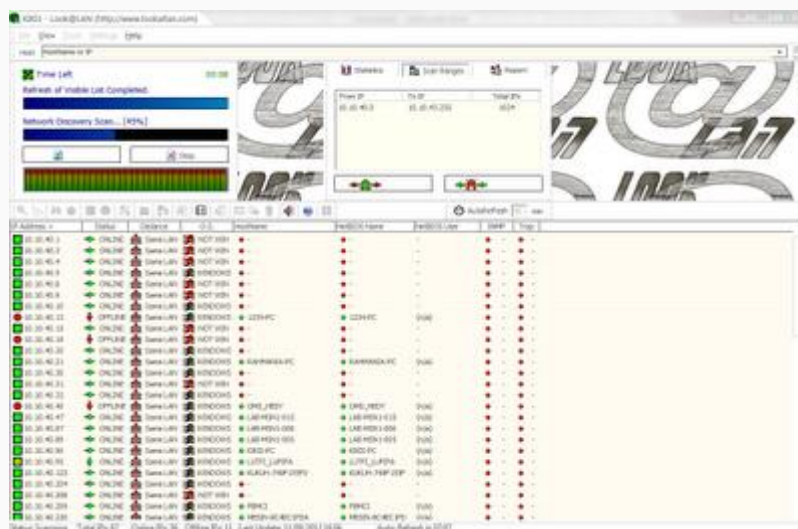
KBOI - Look@LAN (http://www.lookatlan.com)

File View Tools Settings Help

Host: Hostname or IP

Time Left 00:08

Refresh of Visible List Completed.

Network Discovery Scan... [45%]

Stop

Statistics Scan Ranges Report

| From IP | To IP | Total IPs |
|---|---|---|
| 10.10.40.0 | 10.10.43.250 | 1024 |

AutoRefresh

| IP Address | Status | Distance | O.S. | Hostname | NetBIOS Name | NetBIOS User | SNMP | Trap |
|---|---|---|---|---|---|---|---|---|
| 10.10.40.1 | ONLINE | Same LAN | NOT WIN | - | - | - | - | - |
| 10.10.40.3 | ONLINE | Same LAN | NOT WIN | - | - | - | - | - |
| 10.10.40.4 | ONLINE | Same LAN | NOT WIN | - | - | - | - | - |
| 10.10.40.5 | ONLINE | Same LAN | WINDOWS | - | - | - | - | - |
| 10.10.40.6 | ONLINE | Same LAN | NOT WIN | - | - | - | - | - |
| 10.10.40.8 | ONLINE | Same LAN | NOT WIN | - | - | - | - | - |
| 10.10.40.10 | ONLINE | Same LAN | WINDOWS | - | - | - | - | - |
| 10.10.40.13 | OFFLINE | Same LAN | WINDOWS | 1234-PC | 1234-PC | (null) | - | - |
| 10.10.40.15 | ONLINE | Same LAN | NOT WIN | - | - | - | - | - |
| 10.10.40.18 | OFFLINE | Same LAN | NOT WIN | - | - | - | - | - |
| 10.10.40.20 | ONLINE | Same LAN | WINDOWS | - | - | - | - | - |
| 10.10.40.21 | ONLINE | Same LAN | WINDOWS | RAMMANDA-PC | RAMMANDA-PC | (null) | - | - |
| 10.10.40.30 | ONLINE | Same LAN | WINDOWS | - | - | - | - | - |
| 10.10.40.31 | ONLINE | Same LAN | NOT WIN | - | - | - | - | - |
| 10.10.40.33 | ONLINE | Same LAN | WINDOWS | - | - | - | - | - |
| 10.10.40.40 | OFFLINE | Same LAN | WINDOWS | DMS_HEDY | DMS_HEDY | (null) | - | - |
| 10.10.40.47 | ONLINE | Same LAN | WINDOWS | LAB-MSN-1-013 | LAB-MSN-1-013 | (null) | - | - |
| 10.10.40.87 | ONLINE | Same LAN | WINDOWS | LAB-MSN-1-006 | LAB-MSN-1-006 | (null) | - | - |
| 10.10.40.89 | ONLINE | Same LAN | WINDOWS | LAB-MSN-1-003 | LAB-MSN-1-003 | (null) | - | - |
| 10.10.40.90 | ONLINE | Same LAN | WINDOWS | KBOI-PC | KBOI-PC | (null) | - | - |
| 10.10.40.91 | ONLINE | Same LAN | WINDOWS | LUTFI_LUPSFA | LUTFI_LUPSFA | (null) | - | - |
| 10.10.40.123 | ONLINE | Same LAN | WINDOWS | KUKUH-7NIP-00FV | KUKUH-7NIP-00F | (null) | - | - |
| 10.10.40.204 | ONLINE | Same LAN | WINDOWS | - | - | - | - | - |
| 10.10.40.208 | ONLINE | Same LAN | NOT WIN | - | - | - | - | - |
| 10.10.40.209 | ONLINE | Same LAN | WINDOWS | PBMC2 | PBMC2 | (null) | - | - |
| 10.10.40.230 | ONLINE | Same LAN | WINDOWS | MESIN-AC4EC1PDA | MESIN-AC4EC1PD | (null) | - | - |

Status Summary Total IPs 87 Online IPs 36 Offline IPs 11 Last Update: 11/09/2013 16:06 Auto Refresh in 00:07